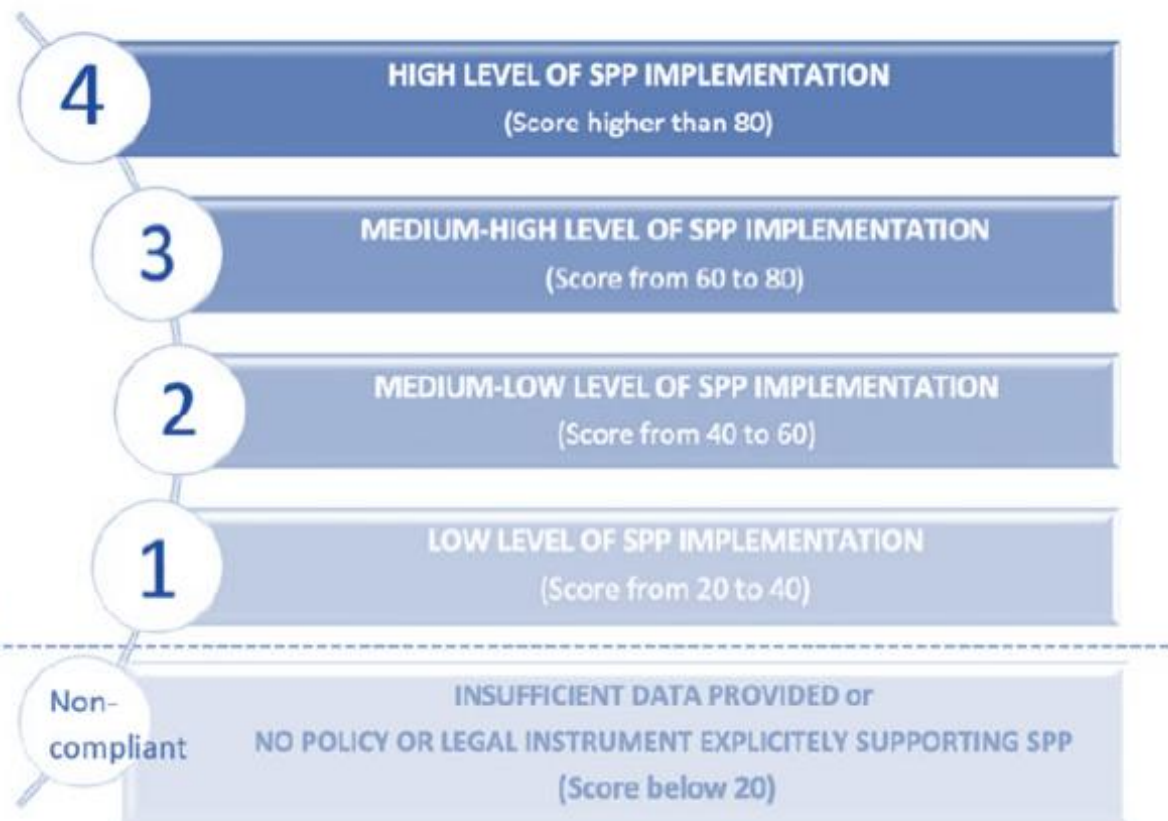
4

HIGH LEVEL OF SPP IMPLEMENTATION
(Score higher than 80)

3

MEDIUM-HIGH LEVEL OF SPP IMPLEMENTATION
(Score from 60 to 80)

2

MEDIUM-LOW LEVEL OF SPP IMPLEMENTATION
(Score from 40 to 60)

1

LOW LEVEL OF SPP IMPLEMENTATION
(Score from 20 to 40)

Non-compliant

INSUFFICIENT DATA PROVIDED or
NO POLICY OR LEGAL INSTRUMENT EXPLICITELY SUPPORTING SPP
(Score below 20)